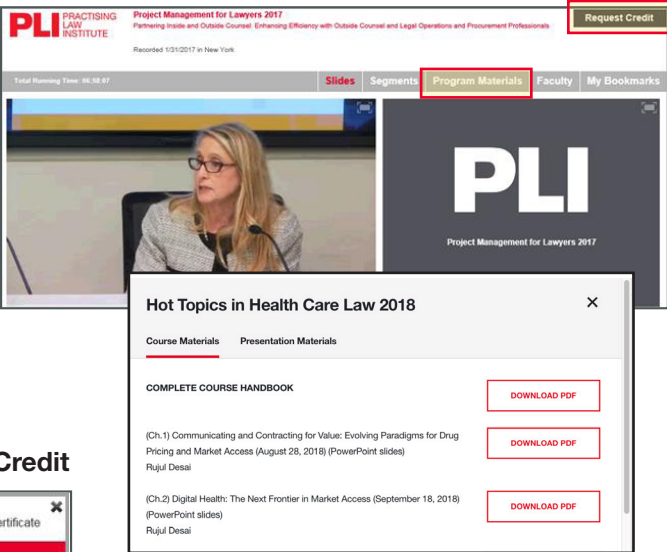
PLI PRACTISING LAW INSTITUTE

Project Management for Lawyers 2017

Partnering Inside and Outside Counsel: Enhancing Efficiency with Outside Counsel and Legal Operations and Procurement Professionals

Recorded 1/31/2017 in New York

Request Credit

Total Running Time: 06:58:07

Slides Segments Program Materials Faculty My Bookmarks

PLI

Project Management for Lawyers 2017

Hot Topics in Health Care Law 2018

Course Materials Presentation Materials

COMPLETE COURSE HANDBOOK

DOWNLOAD PDF

(Ch.1) Communicating and Contracting for Value: Evolving Paradigms for Drug Pricing and Market Access (August 28, 2018) (PowerPoint slides)
Rujul Desai

DOWNLOAD PDF

(Ch.2) Digital Health: The Next Frontier in Market Access (September 18, 2018) (PowerPoint slides)
Rujul Desai

DOWNLOAD PDF

Credit

rtificate